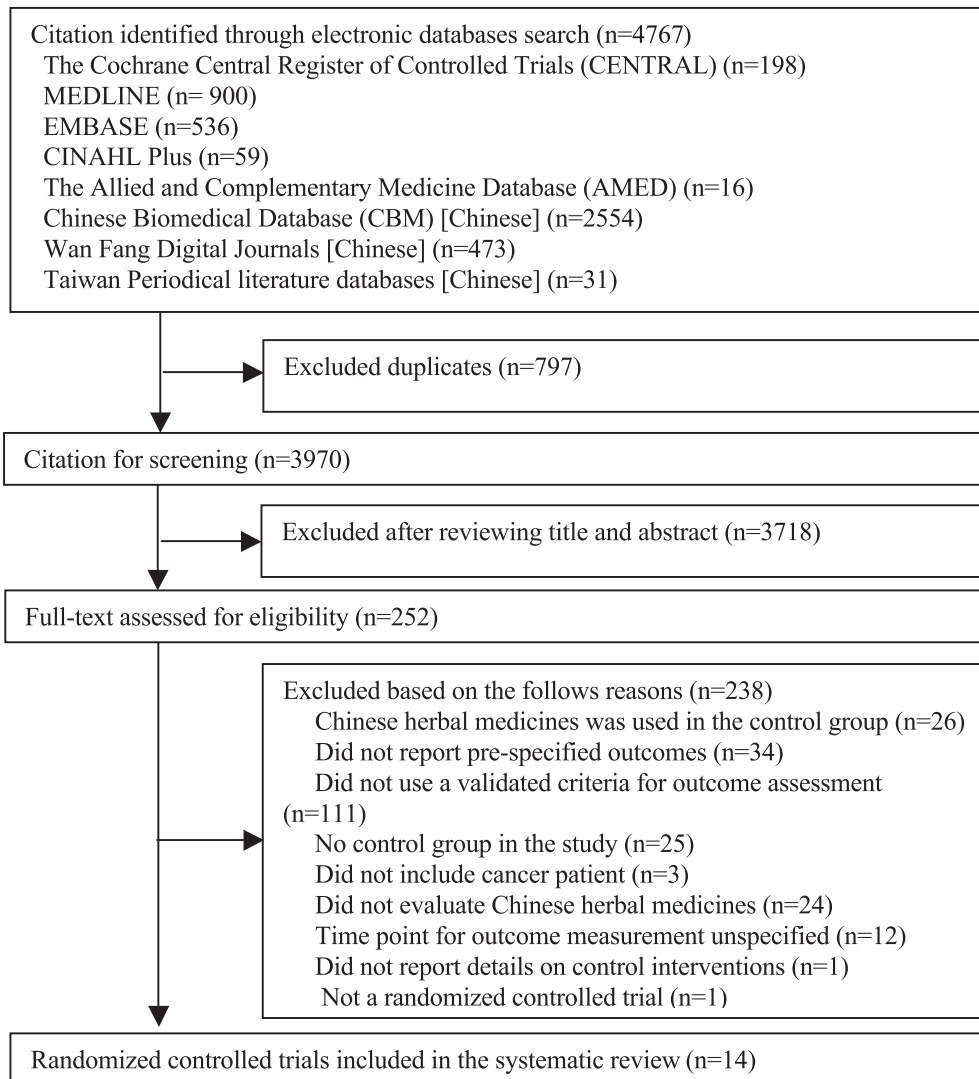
Citation identified through electronic databases search (n=4767)
The Cochrane Central Register of Controlled Trials (CENTRAL) (n=198)
MEDLINE (n= 900)
EMBASE (n=536)
CINAHL Plus (n=59)
The Allied and Complementary Medicine Database (AMED) (n=16)
Chinese Biomedical Database (CBM) [Chinese] (n=2554)
Wan Fang Digital Journals [Chinese] (n=473)
Taiwan Periodical literature databases [Chinese] (n=31)

Excluded duplicates (n=797)

Citation for screening (n=3970)

Excluded after reviewing title and abstract (n=3718)

Full-text assessed for eligibility (n=252)

Excluded based on the follows reasons (n=238)
Chinese herbal medicines was used in the control group (n=26)
Did not report pre-specified outcomes (n=34)
Did not use a validated criteria for outcome assessment (n=111)
No control group in the study (n=25)
Did not include cancer patient (n=3)
Did not evaluate Chinese herbal medicines (n=24)
Time point for outcome measurement unspecified (n=12)
Did not report details on control interventions (n=1)
Not a randomized controlled trial (n=1)

Randomized controlled trials included in the systematic review (n=14)